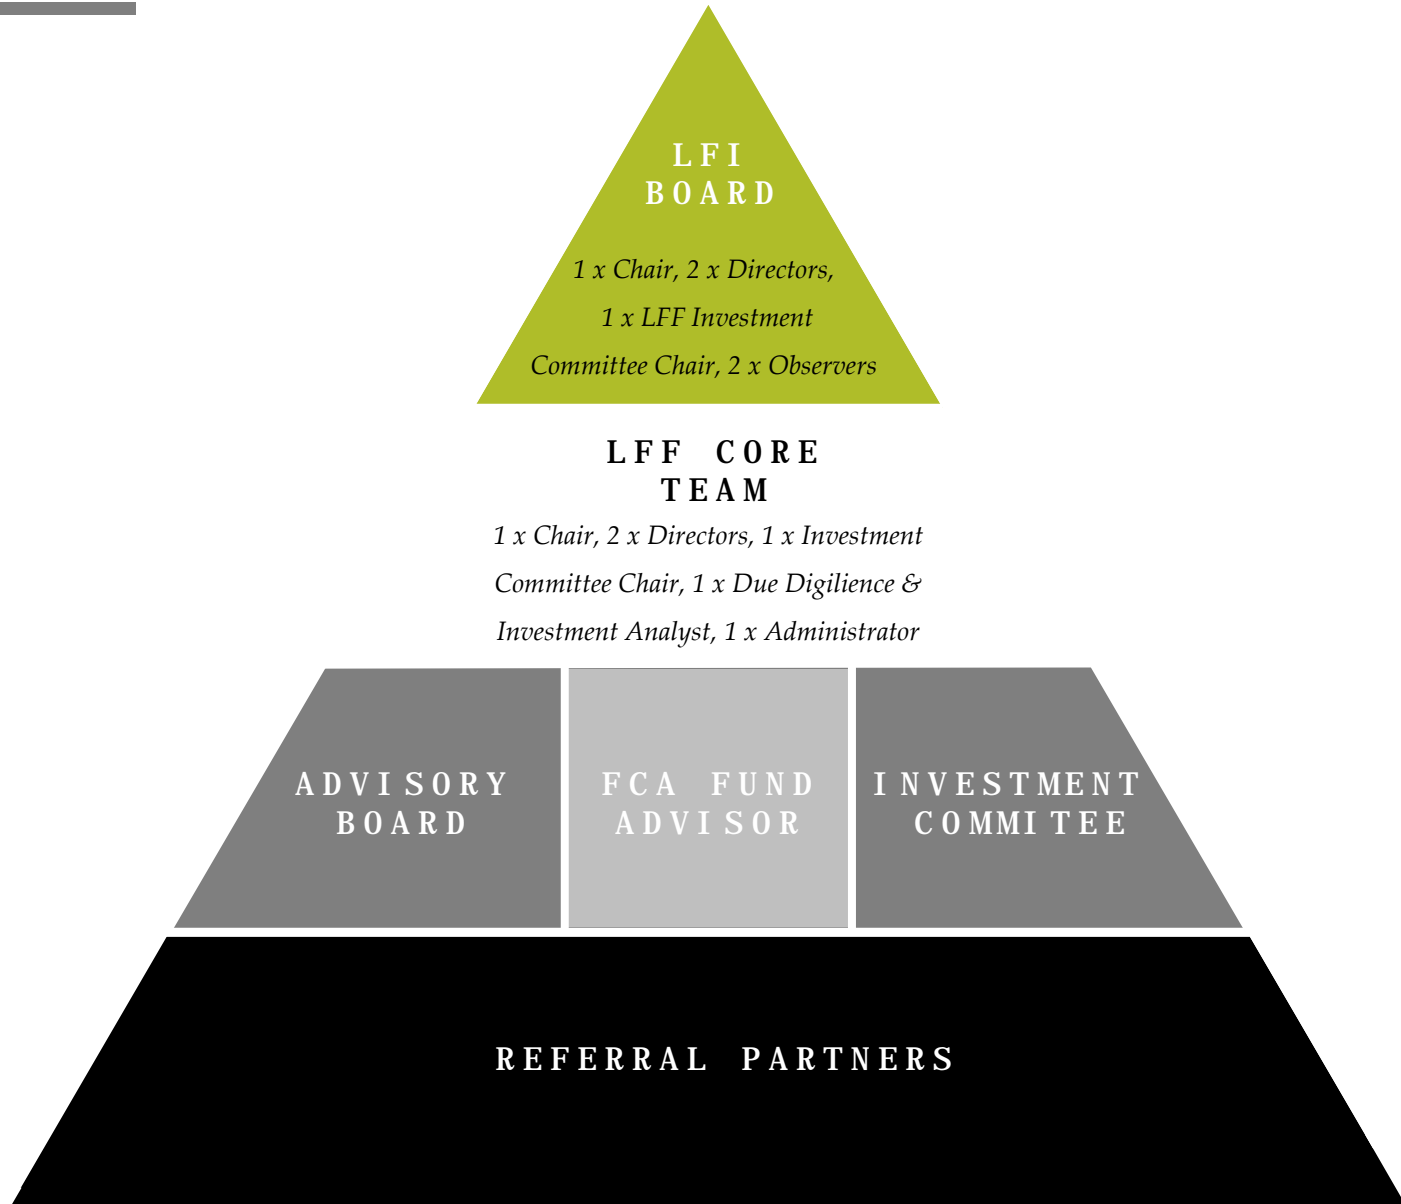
LFI
BOARD

1 x Chair, 2 x Directors, 1 x LFF Investment Committee Chair, 2 x Observers

LFF CORE
TEAM

1 x Chair, 2 x Directors, 1 x Investment Committee Chair, 1 x Due Digilience & Investment Analyst, 1 x Administrator

ADVISORY
BOARD

FCA FUND
ADVISOR

INVESTMENT
COMMITEE

REFERRAL PARTNERS